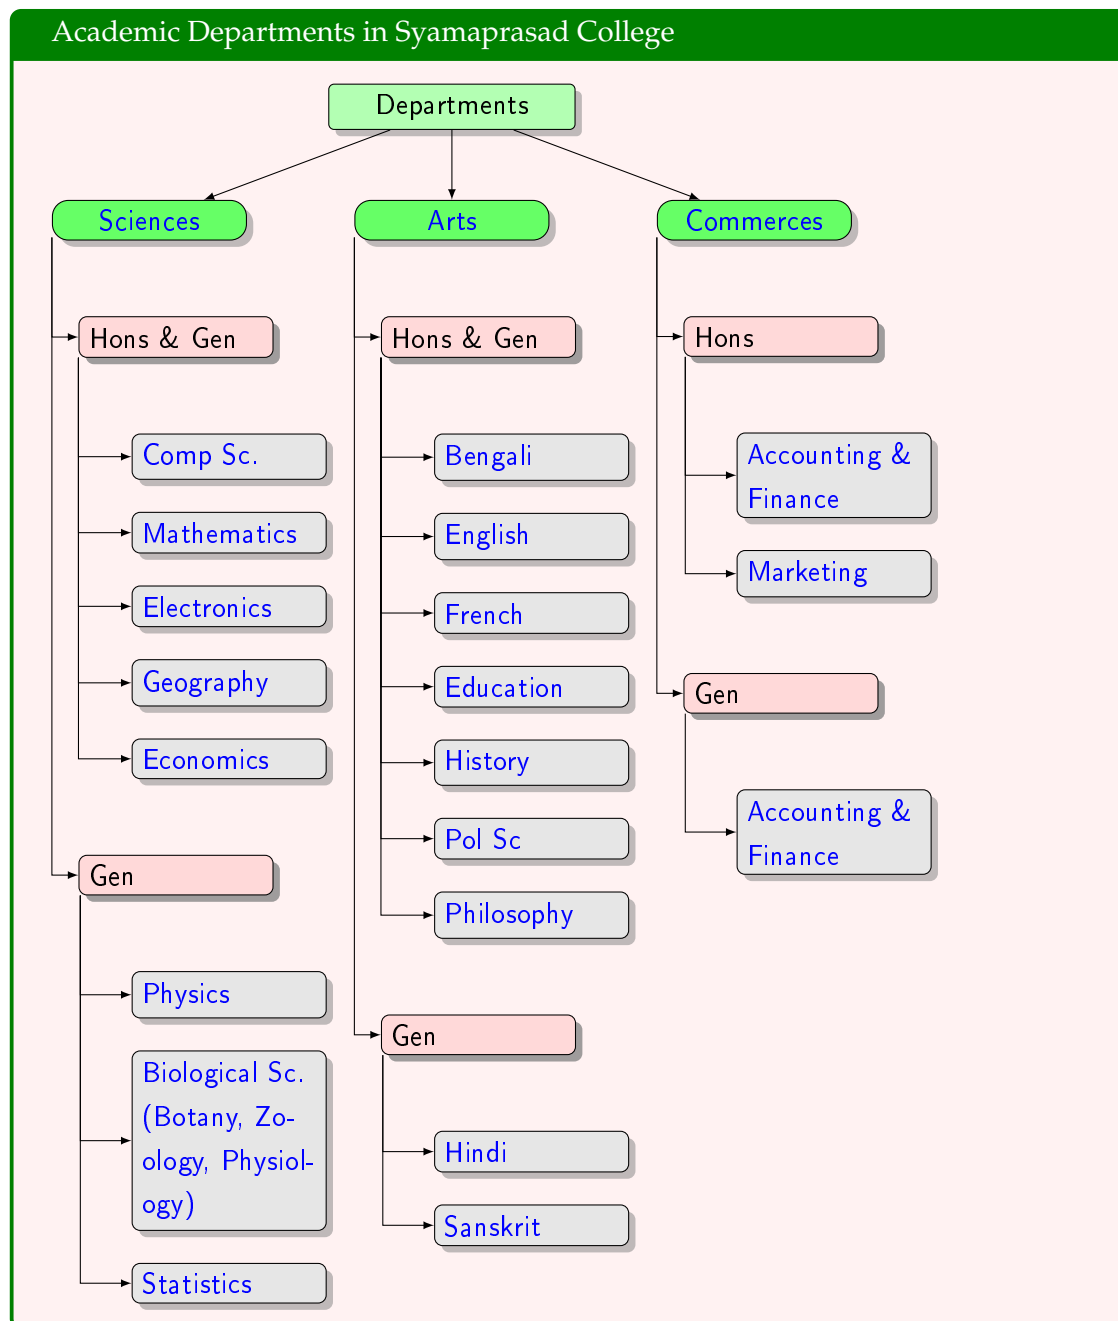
Academic Departments in Syamaprasad College

Departments

Sciences

Hons & Gen

Comp Sc.

Mathematics

Electronics

Geography

Economics

Gen

Physics

Biological Sc. (Botany, Zoology, Physiology)

Statistics

Arts

Hons & Gen

Bengali

English

French

Education

History

Pol Sc

Philosophy

Gen

Hindi

Sanskrit

Commerces

Hons

Accounting & Finance

Marketing

Gen

Accounting & Finance